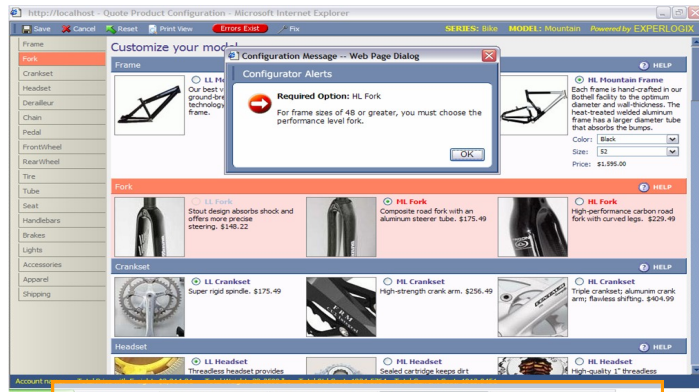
http://localhost - Quote Product Configuration - Microsoft Internet Explorer

Save Cancel Reset Print View Errors Exist Fix SERIES: Bike MODEL: Mountain Powered by EXPERLOGIX

Frame
Fork
Crankset
Headset
Derailleur
Chain
Pedal
FrontWheel
RearWheel
Tire
Tube
Seat
Handlebars
Brakes
Lights
Accessories
Apparel
Shipping

Customize your mod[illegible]

Frame

LL M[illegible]
Our best v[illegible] ground-bre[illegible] technology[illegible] frame.

HELP

HL Mountain Frame
Each frame is hand-crafted in our Bothell facility to the optimum diameter and wall-thickness. The heat-treated welded aluminum frame has a larger diameter tube that absorbs the bumps.
Color: Black
Size: 52
Price: $1,595.00

Configuration Message -- Web Page Dialog

Configurator Alerts

Required Option: HL Fork

For frame sizes of 48 or greater, you must choose the performance level fork.

OK

Fork HELP

LL Fork
Stout design absorbs shock and offers more precise steering. $148.22

ML Fork
Composite road fork with an aluminum steerer tube. $175.49

HL Fork
High-performance carbon road fork with curved legs. $229.49

Crankset HELP

LL Crankset
Super rigid spindle. $175.49

ML Crankset
High-strength crank arm. $256.49

HL Crankset
Triple crankset; alumunim crank arm; flawless shifting. $404.99

Headset HELP

LL Headset
Threadless headset provides

ML Headset
Sealed cartridge keeps dirt

HL Headset
High-quality 1" threadless

Account n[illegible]